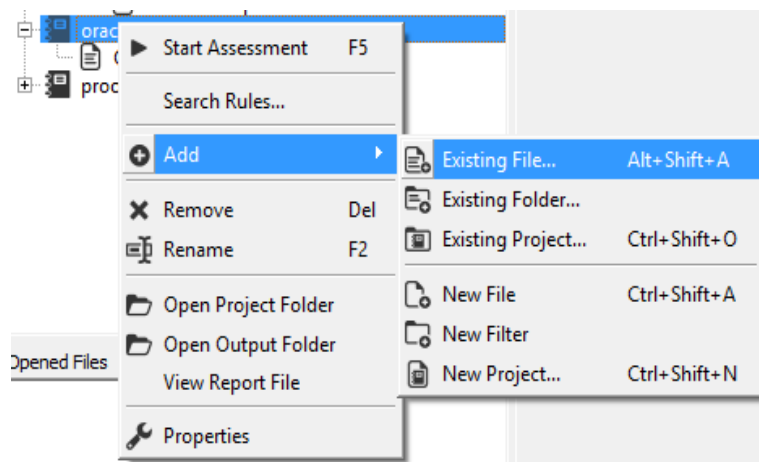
orac
proc
Start Assessment F5
Search Rules...
Add
Remove Del
Rename F2
Open Project Folder
Open Output Folder
View Report File
Properties
Existing File... Alt+Shift+A
Existing Folder...
Existing Project... Ctrl+Shift+O
New File Ctrl+Shift+A
New Filter
New Project... Ctrl+Shift+N
Opened Files